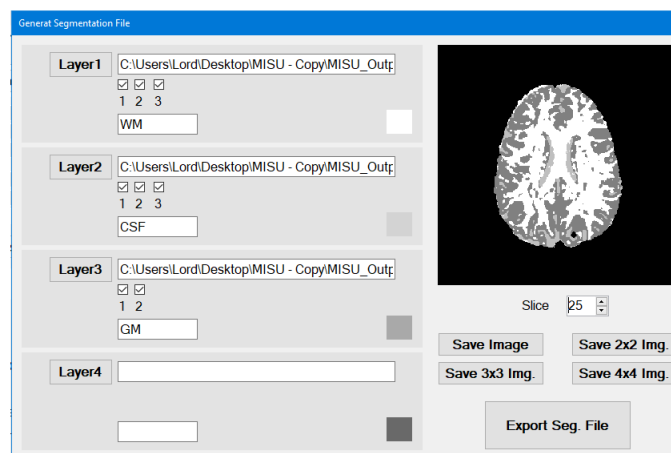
Generat Segmentation File

Layer1 C:\Users\Lord\Desktop\MISU - Copy\MISU_Outp
1 2 3
WM

Layer2 C:\Users\Lord\Desktop\MISU - Copy\MISU_Outp
1 2 3
CSF

Layer3 C:\Users\Lord\Desktop\MISU - Copy\MISU_Outp
1 2
GM

Layer4

Slice 25

Save Image
Save 2x2 Img.
Save 3x3 Img.
Save 4x4 Img.
Export Seg. File